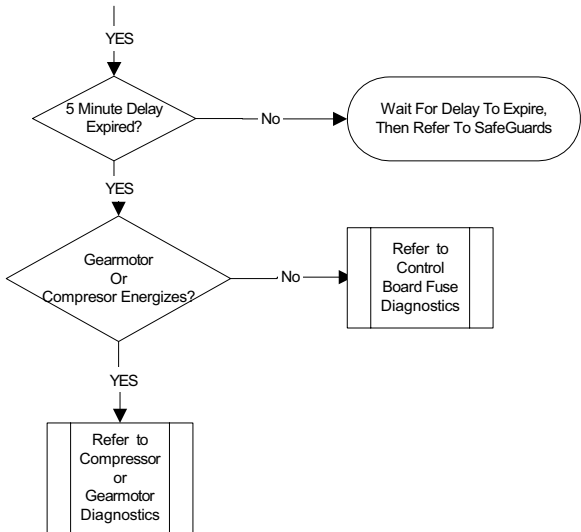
YES

5 Minute Delay Expired?

No

Wait For Delay To Expire, Then Refer To SafeGuards

YES

Gearmotor Or Compresor Energizes?

No

Refer to Control Board Fuse Diagnostics

YES

Refer to Compressor or Gearmotor Diagnostics